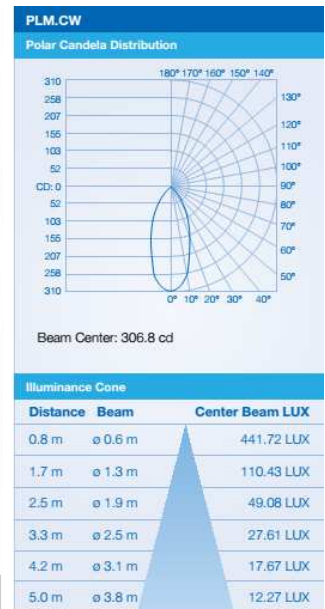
PLM.CW

Polar Candela Distribution

310
258
207
155
103
52
CD: 0
52
103
155
207
258
310

180° 170° 160° 150° 140°
130°
120°
110°
100°
90°
80°
70°
60°
50°
0° 10° 20° 30° 40°

Beam Center: 306.8 cd

Illuminance Cone

| Distance | Beam | Center Beam LUX |
|---|---|---|
| 0.8 m | ø 0.6 m | 441.72 LUX |
| 1.7 m | ø 1.3 m | 110.43 LUX |
| 2.5 m | ø 1.9 m | 49.08 LUX |
| 3.3 m | ø 2.5 m | 27.61 LUX |
| 4.2 m | ø 3.1 m | 17.67 LUX |
| 5.0 m | ø 3.8 m | 12.27 LUX |